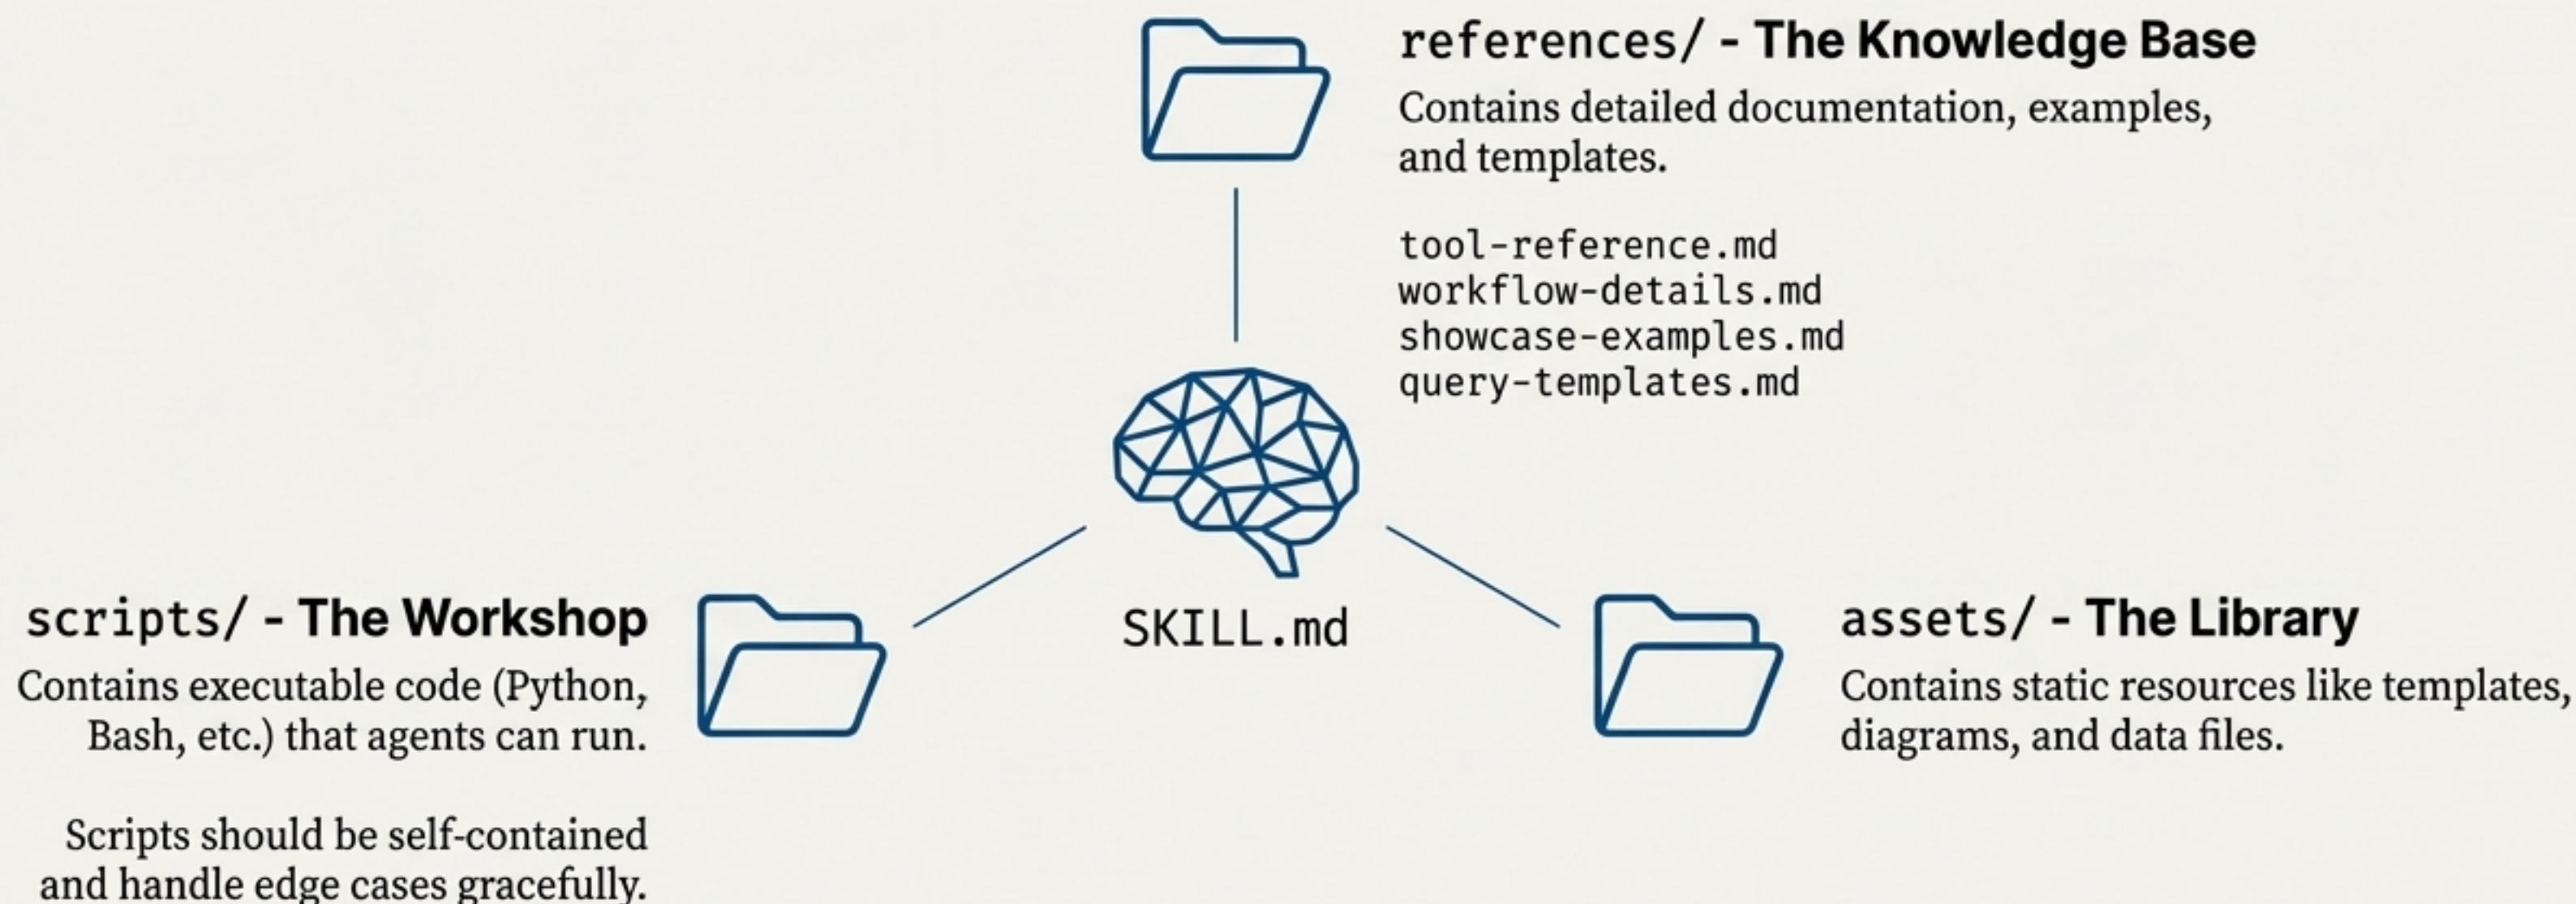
references/ - The Knowledge Base

Contains detailed documentation, examples, and templates.

tool-reference.md
workflow-details.md
showcase-examples.md
query-templates.md

SKILL.md

scripts/ - The Workshop

Contains executable code (Python, Bash, etc.) that agents can run.

Scripts should be self-contained and handle edge cases gracefully.

assets/ - The Library

Contains static resources like templates, diagrams, and data files.